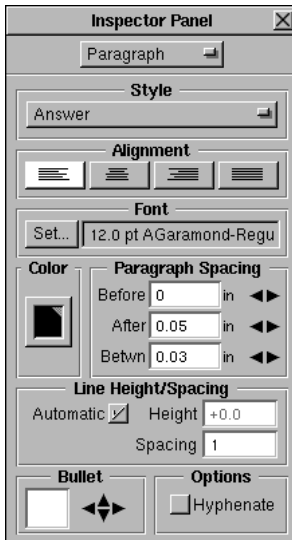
Inspector Panel

Paragraph

Style

Answer

Alignment

Font

Set...

12.0 pt AGaramond-Regu

Color

Paragraph Spacing

Before 0 in

After 0.05 in

Betwn 0.03 in

Line Height/Spacing

Automatic

Height +0.0

Spacing 1

Bullet

Options

Hyphenate